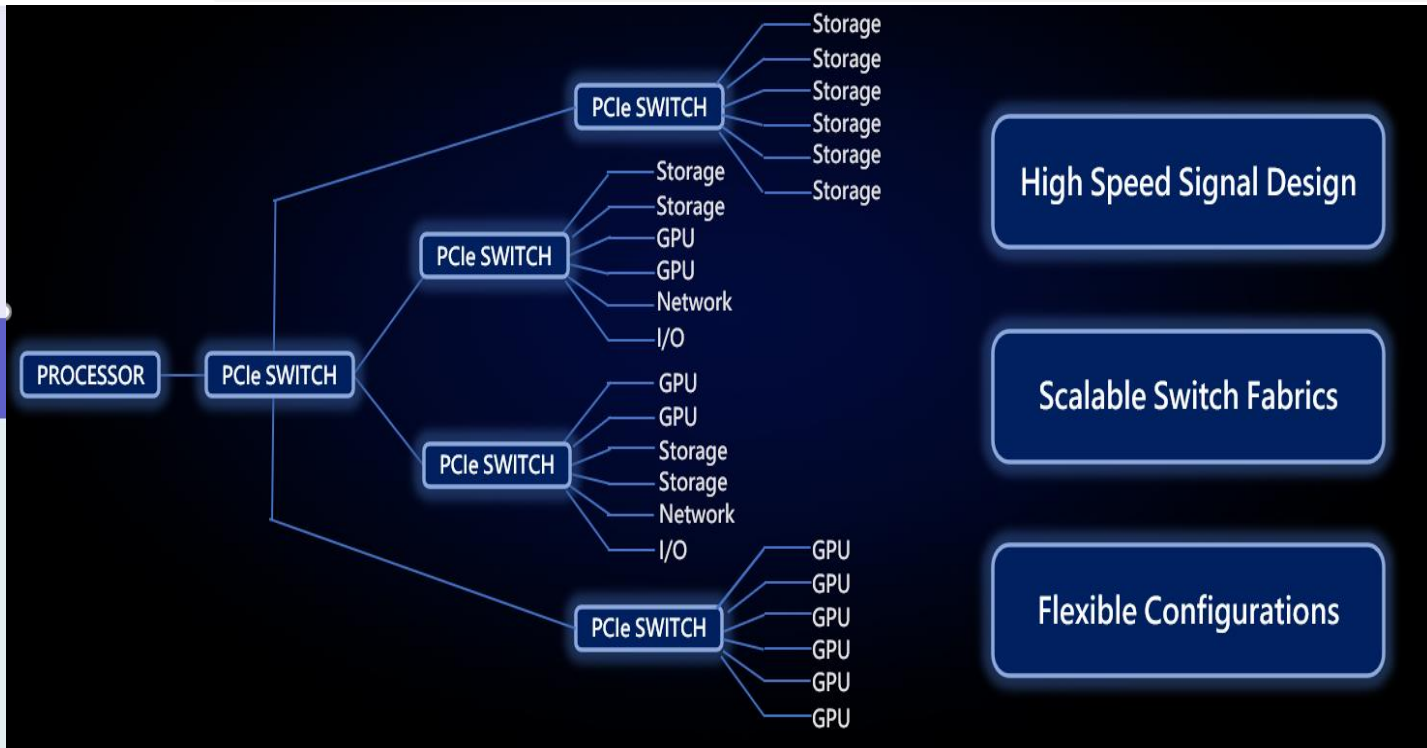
PROCESSOR

PCIe SWITCH

PCIe SWITCH

Storage
Storage
Storage
Storage
Storage
Storage

PCIe SWITCH

Storage
Storage
GPU
GPU
Network
I/O

PCIe SWITCH

GPU
GPU
Storage
Storage
Network
I/O

PCIe SWITCH

GPU
GPU
GPU
GPU
GPU
GPU

High Speed Signal Design

Scalable Switch Fabrics

Flexible Configurations